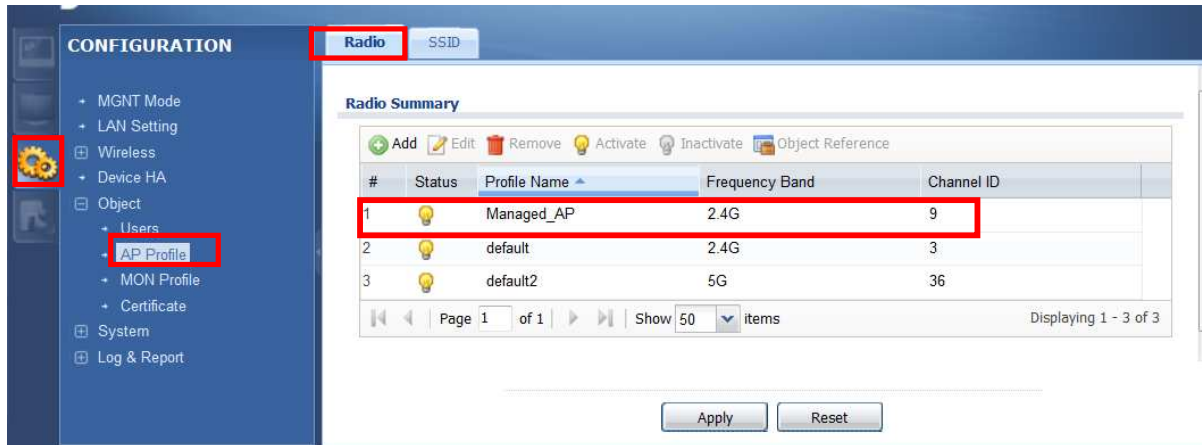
CONFIGURATION

MGNT Mode
LAN Setting
Wireless
Device HA
Object
Users
AP Profile
MON Profile
Certificate
System
Log & Report

Radio
SSID

Radio Summary

Add Edit Remove Activate Inactivate Object Reference

| # | Status | Profile Name | Frequency Band | Channel ID |
|---|---|---|---|---|
| 1 | | Managed_AP | 2.4G | 9 |
| 2 | | default | 2.4G | 3 |
| 3 | | default2 | 5G | 36 |

Page 1 of 1 | Show 50 items Displaying 1 - 3 of 3

Apply Reset